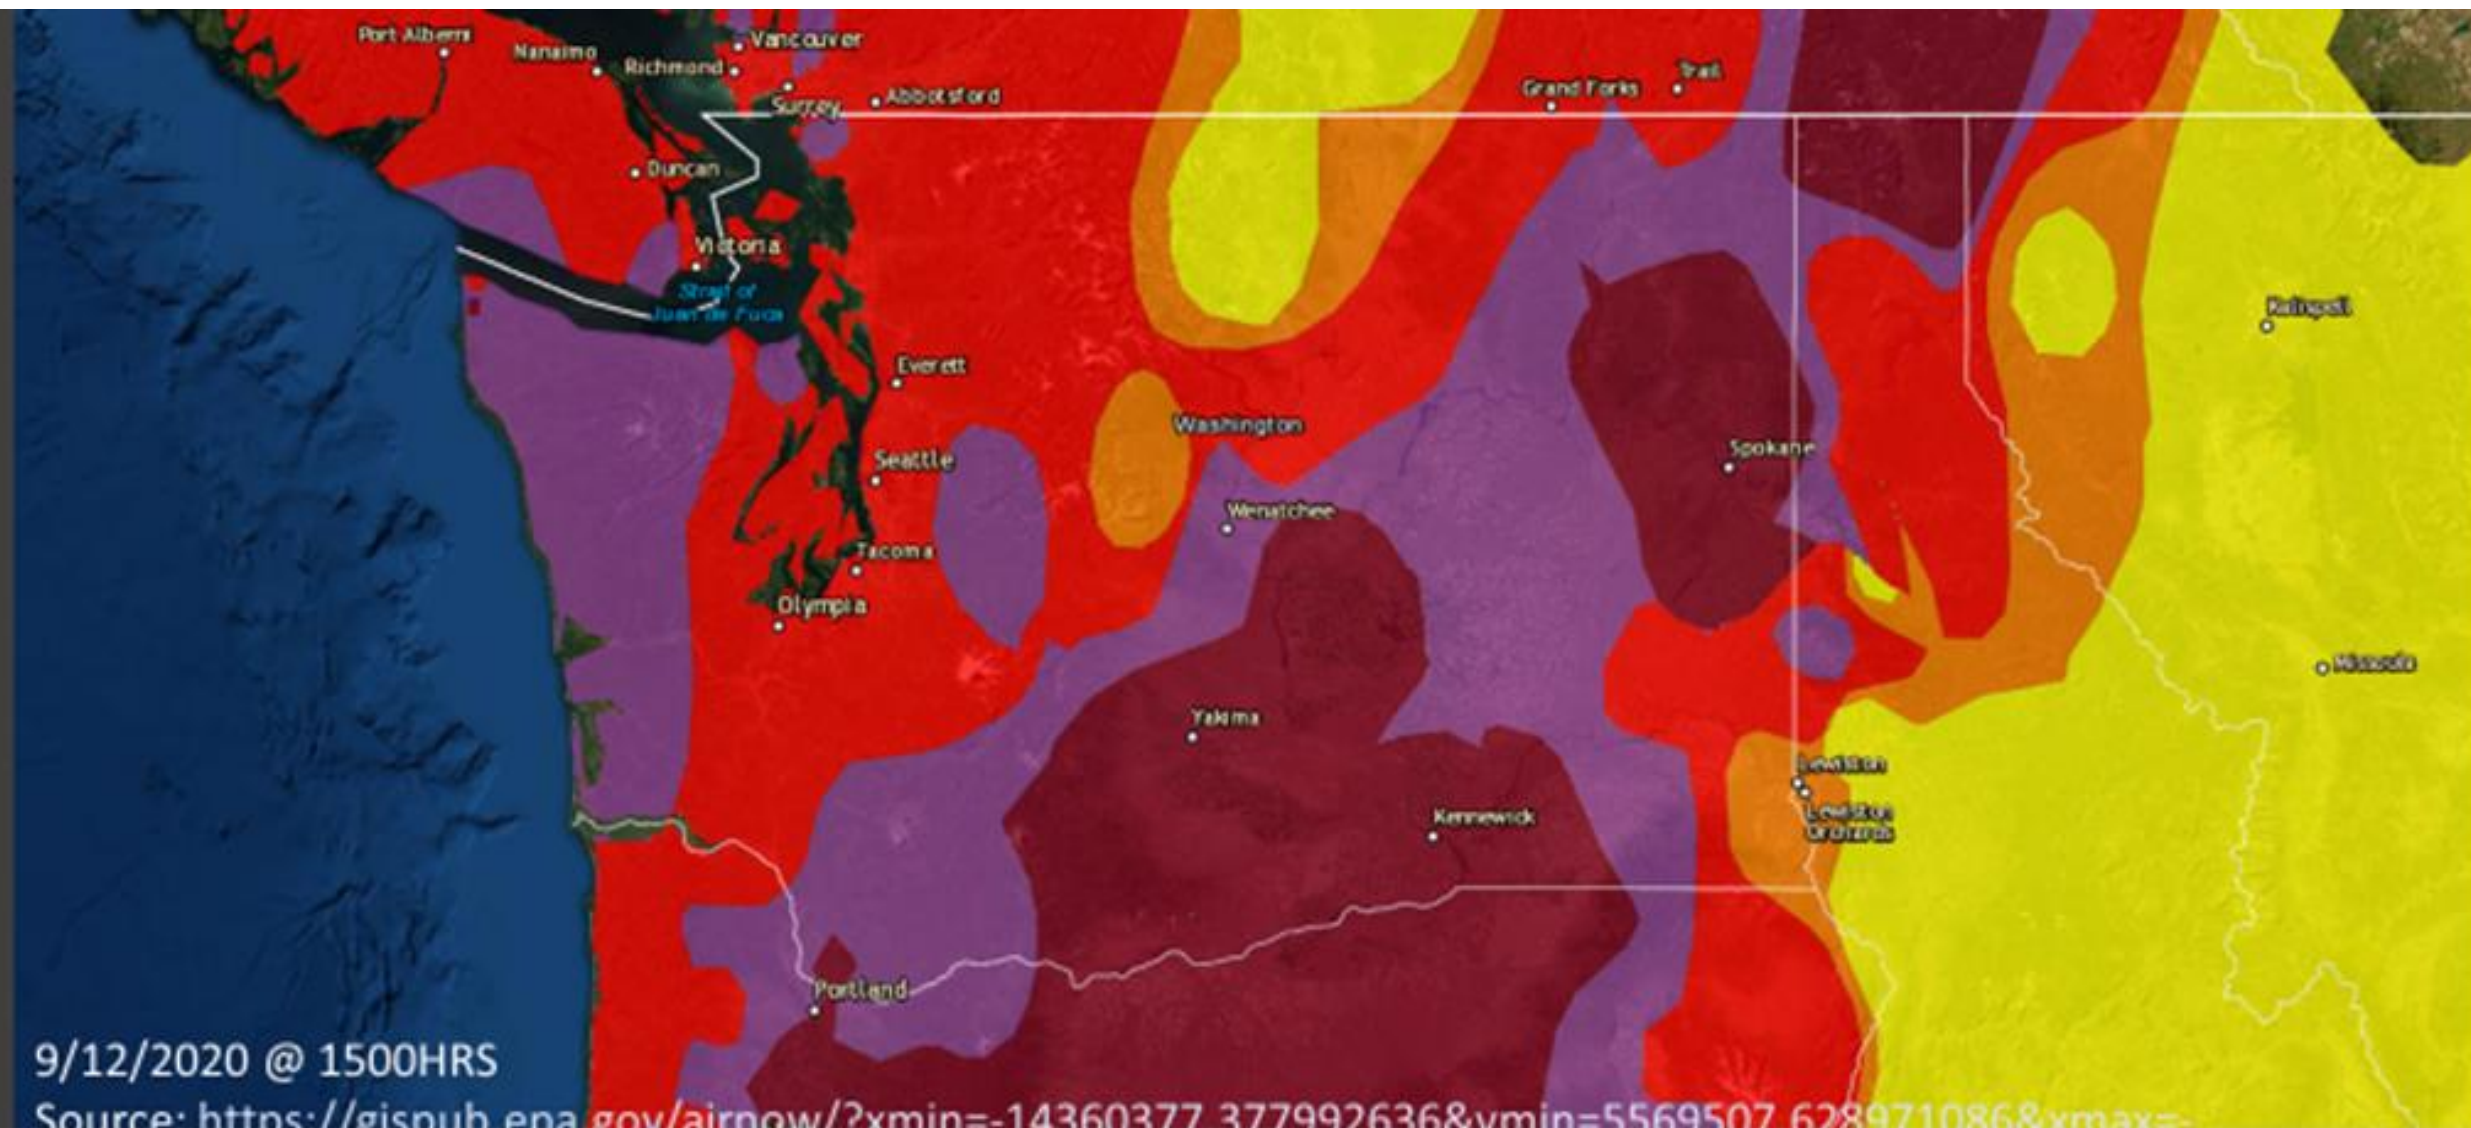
Port Alberni
Nanaimo
Vancouver
Richmond
Surrey
Abbotsford
Grand Forks
Trail
Duncan
Victoria
Strait of Juan de Fuca
Kalispell
Everett
Washington
Seattle
Spokane
Wenatchee
Tacoma
Olympia
Missoula
Yakima
Lewiston
Lewiston Orchards
Kennewick
Portland
9/12/2020 @ 1500HRS
Source: https://gispub.epa.gov/airnow/?xmin=-14360377.377992636&ymin=5569507.628971086&xmax=-